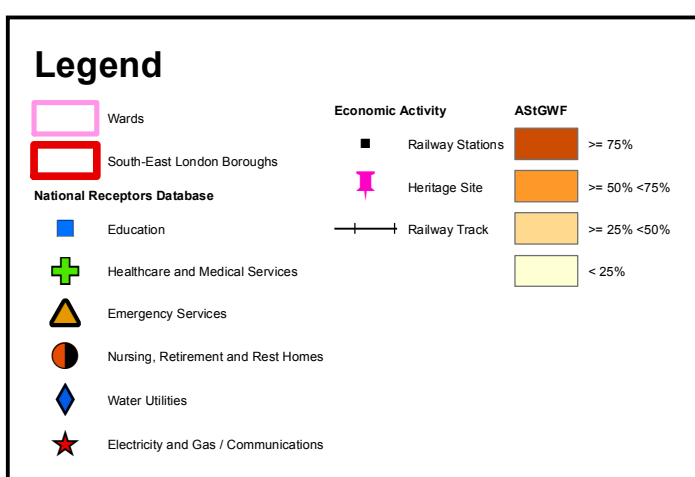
Legend

Wards

South-East London Boroughs

National Receptors Database

Education

Healthcare and Medical Services

Emergency Services

Nursing, Retirement and Rest Homes

Water Utilities

Electricity and Gas / Communications

Economic Activity

Railway Stations

Heritage Site

Railway Track

AStGWF

>= 75%

>= 50% <75%

>= 25% <50%

< 25%